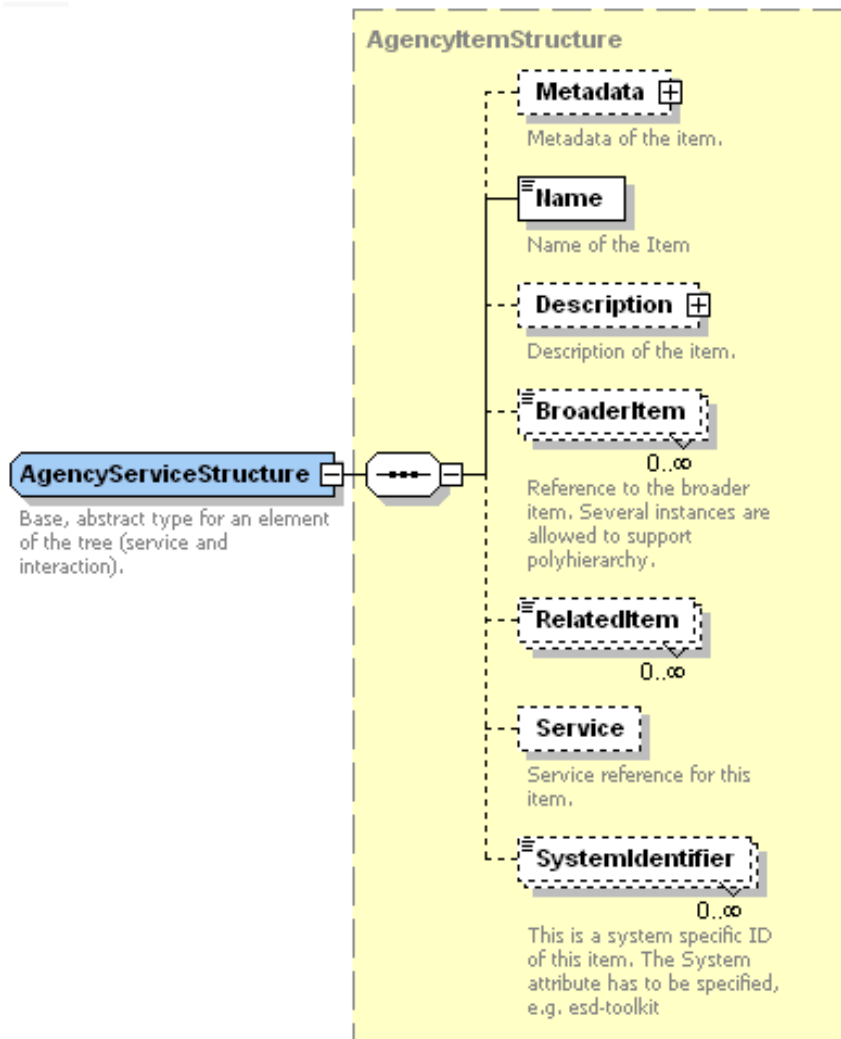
AgencyItemStructure

AgencyServiceStructure

Base, abstract type for an element of the tree (service and interaction).

Metadata

Metadata of the item.

Name

Name of the Item

Description

Description of the item.

BroaderItem

0..∞

Reference to the broader item. Several instances are allowed to support polyhierarchy.

RelatedItem

0..∞

Service

Service reference for this item.

SystemIdentifier

0..∞

This is a system specific ID of this item. The System attribute has to be specified, e.g. esd-toolkit